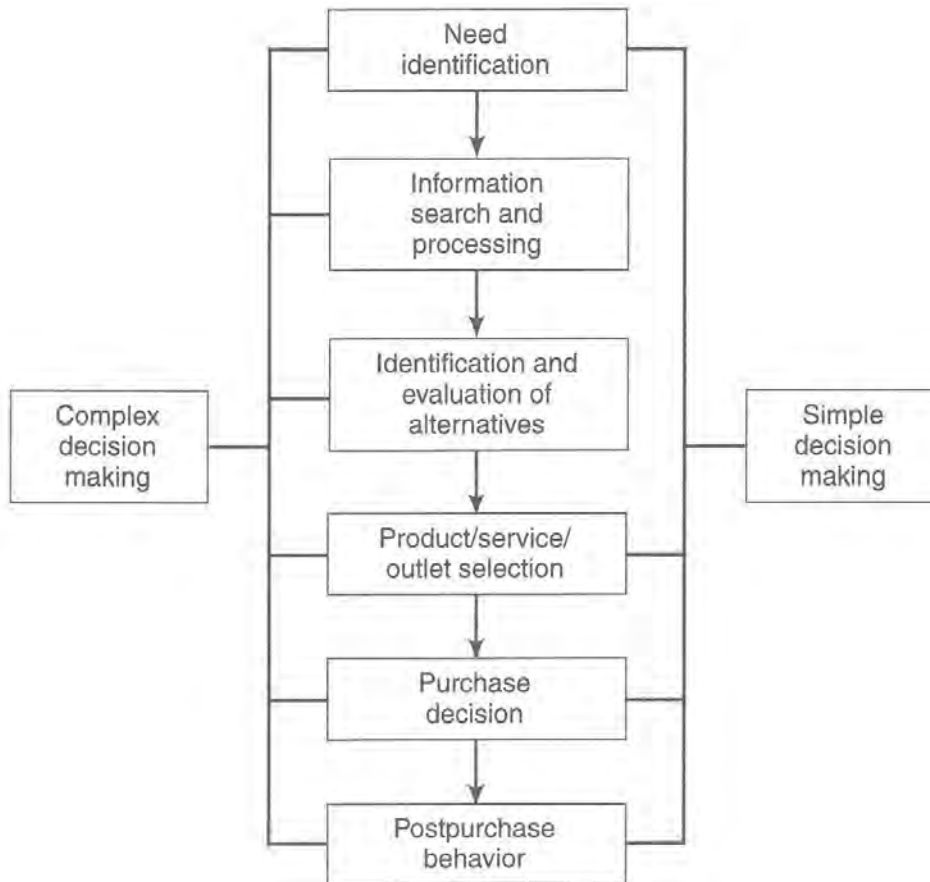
Need identification

Information search and processing

Identification and evaluation of alternatives

Complex decision making

Simple decision making

Product/service/ outlet selection

Purchase decision

Postpurchase behavior